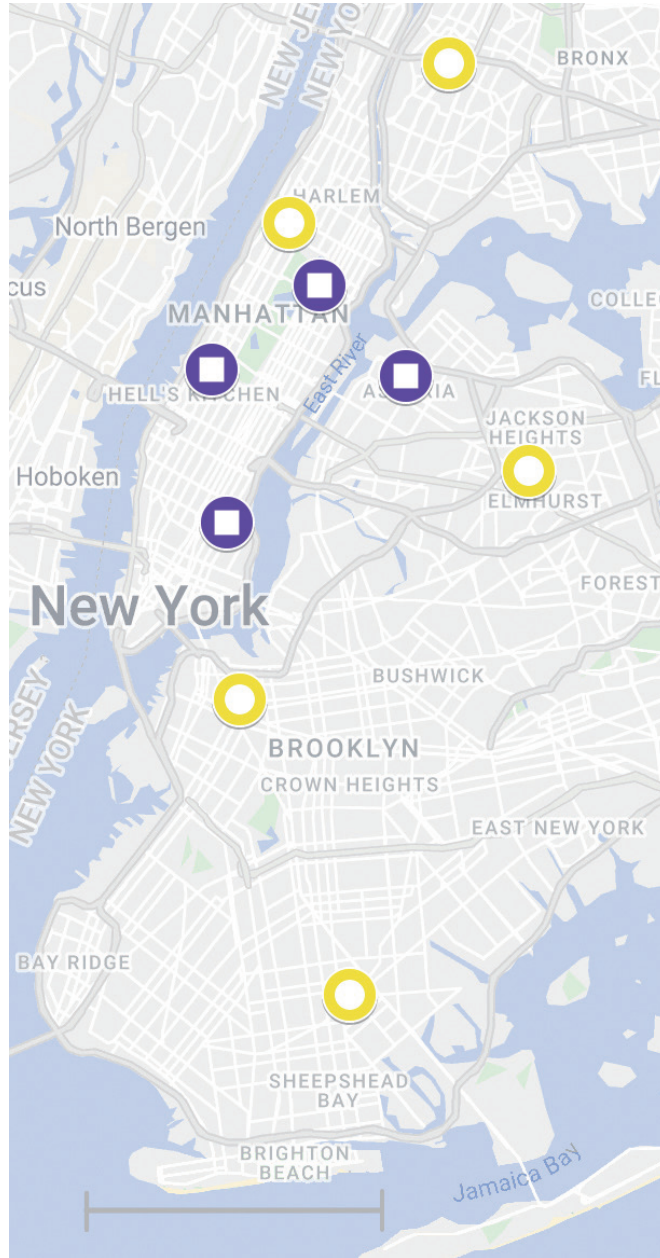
NEW JE
NEW YO
BRONX
HARLEM
North Bergen
cus
COLLEG
MANHATTAN
East River
HELL'S KITCHEN
ASTORIA
FL
JACKSON HEIGHTS
Hoboken
ELMHURST
New York
FOREST
BUSHWICK
JERSEY
NEW YORK
BROOKLYN
CROWN HEIGHTS
EAST NEW YORK
BAY RIDGE
SHEEPSHEAD BAY
BRIGHTON BEACH
Jamaica Bay